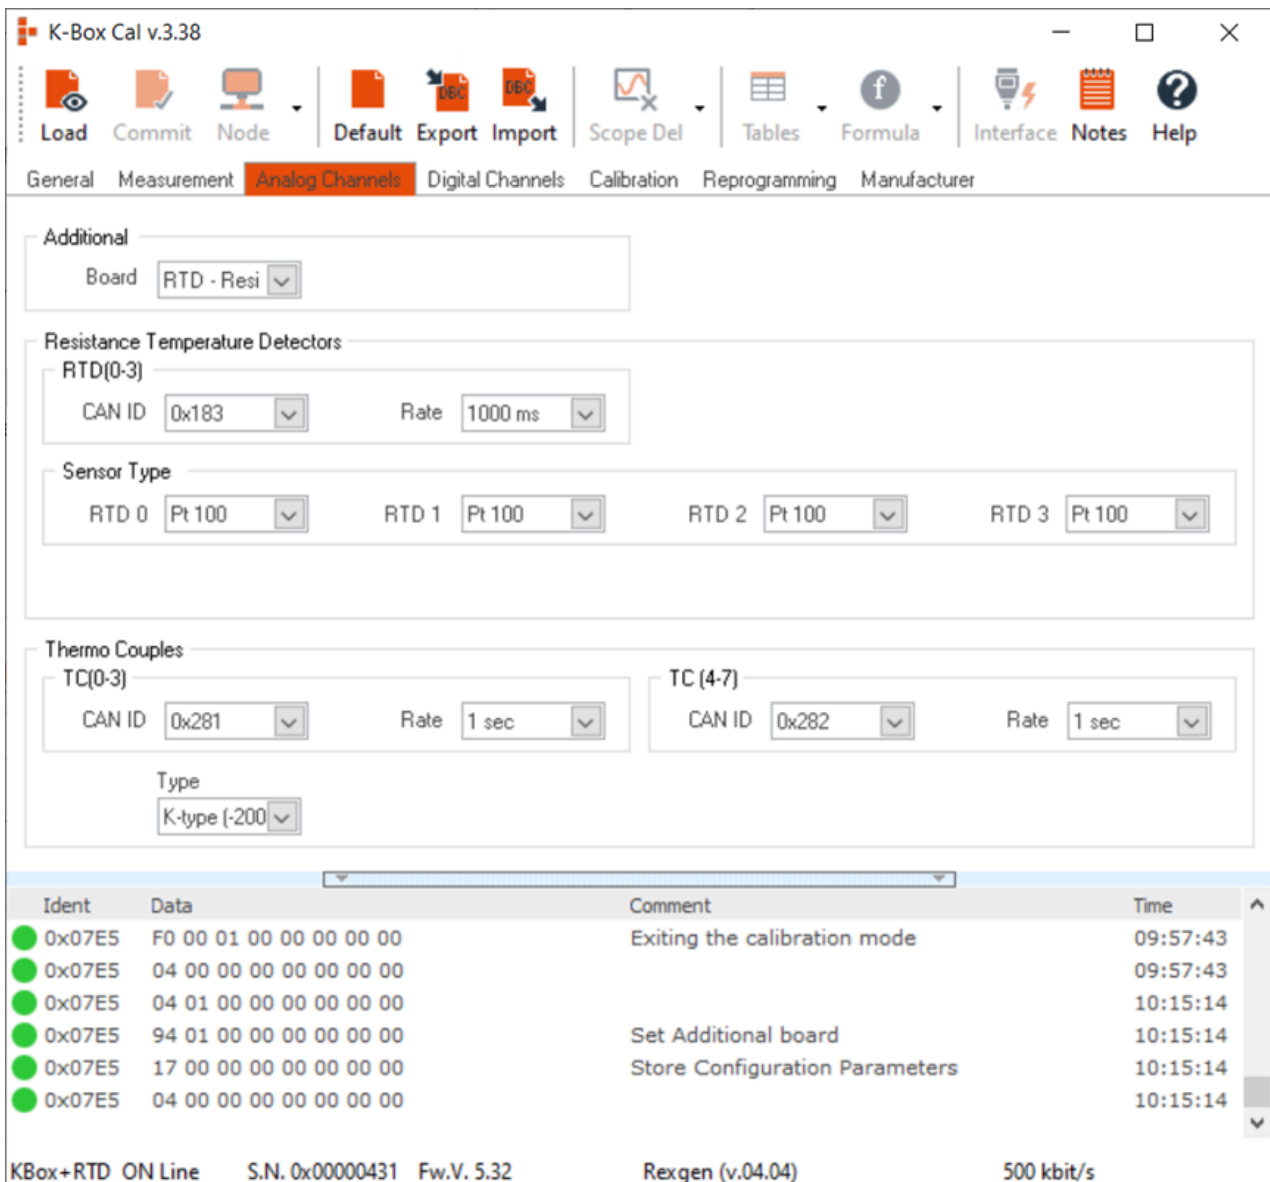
K-Box Cal v.3.38

Load Commit Node Default Export Import Scope Del Tables Formula Interface Notes Help

General Measurement Analog Channels Digital Channels Calibration Reprogramming Manufacturer

Additional
Board RTD - Resi

Resistance Temperature Detectors
RTD(0-3)
CAN ID 0x183 Rate 1000 ms

Sensor Type
RTD 0 Pt 100 RTD 1 Pt 100 RTD 2 Pt 100 RTD 3 Pt 100

Thermo Couples
TC(0-3)
CAN ID 0x281 Rate 1 sec
TC (4-7)
CAN ID 0x282 Rate 1 sec
Type
K-type (-200

| Ident | Data | Comment | Time |
|---|---|---|---|
| 0x07E5 | F0 00 01 00 00 00 00 00 | Exiting the calibration mode | 09:57:43 |
| 0x07E5 | 04 00 00 00 00 00 00 00 | | 09:57:43 |
| 0x07E5 | 04 01 00 00 00 00 00 00 | | 10:15:14 |
| 0x07E5 | 94 01 00 00 00 00 00 00 | Set Additional board | 10:15:14 |
| 0x07E5 | 17 00 00 00 00 00 00 00 | Store Configuration Parameters | 10:15:14 |
| 0x07E5 | 04 00 00 00 00 00 00 00 | | 10:15:14 |

KBox+RTD ON Line S.N. 0x00000431 Fw.V. 5.32 Rexgen (v.04.04) 500 kbit/s